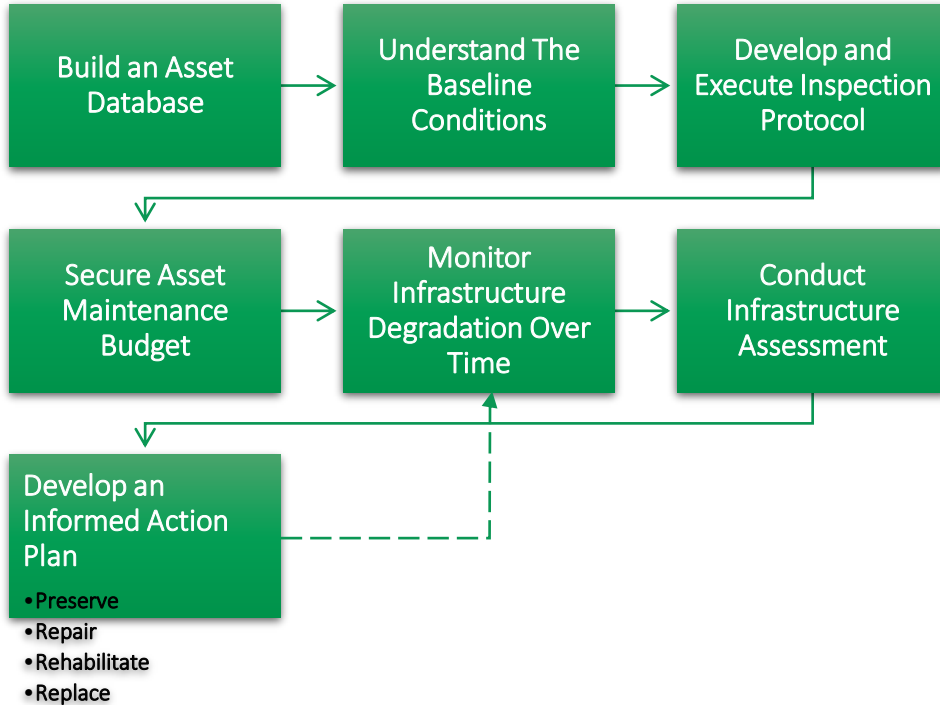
Build an Asset Database

Understand The Baseline Conditions

Develop and Execute Inspection Protocol

Secure Asset Maintenance Budget

Monitor Infrastructure Degradation Over Time

Conduct Infrastructure Assessment

Develop an Informed Action Plan

•Preserve
•Repair
•Rehabilitate
•Replace